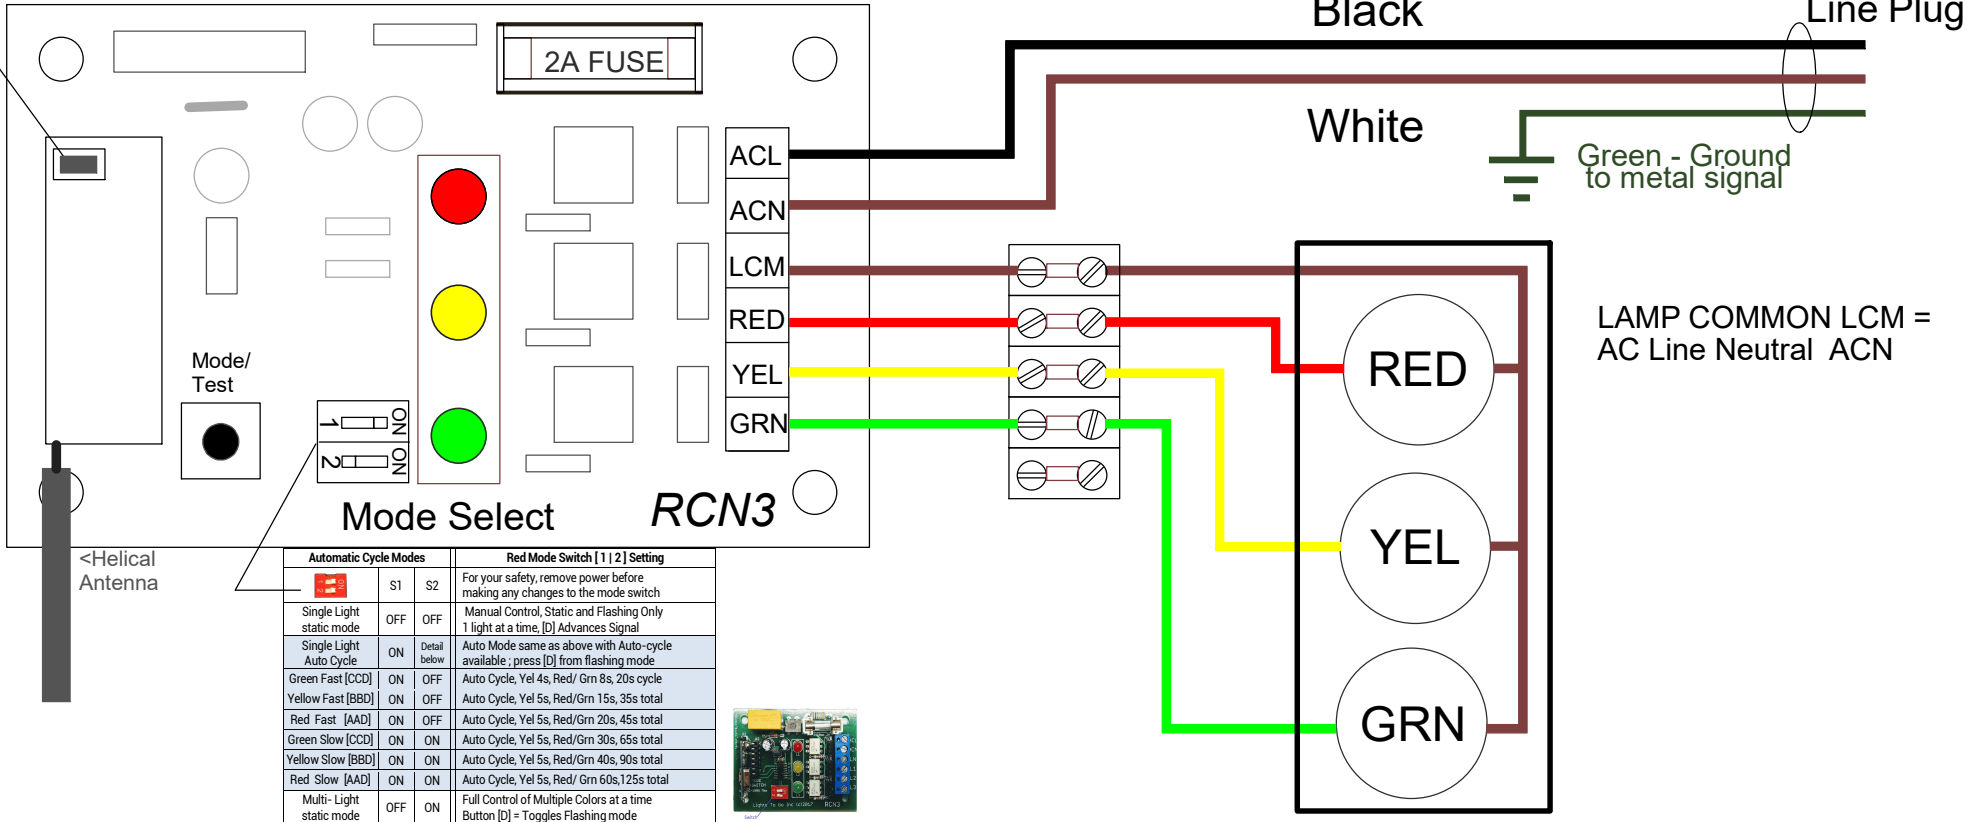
2A FUSE

Black

Line Plug

White

Green - Ground
to metal signal

ACL
ACN
LCM
RED
YEL
GRN

Mode/
Test

1 ON
2 ON

Mode Select

RCN3

<Helical
Antenna

RED

YEL

GRN

LAMP COMMON LCM =
AC Line Neutral ACN

| Automatic Cycle Modes | | | Red Mode Switch [ 1 \| 2 ] Setting |
|---|---|---|---|
| | S1 | S2 | For your safety, remove power before making any changes to the mode switch |
| Single Light static mode | OFF | OFF | Manual Control, Static and Flashing Only 1 light at a time, [D] Advances Signal |
| Single Light Auto Cycle | ON | Detail below | Auto Mode same as above with Auto-cycle available ; press [D] from flashing mode |
| Green Fast [CCD] | ON | OFF | Auto Cycle, Yel 4s, Red/ Grn 8s, 20s cycle |
| Yellow Fast [BBD] | ON | OFF | Auto Cycle, Yel 5s, Red/Grn 15s, 35s total |
| Red Fast [AAD] | ON | OFF | Auto Cycle, Yel 5s, Red/Grn 20s, 45s total |
| Green Slow [CCD] | ON | ON | Auto Cycle, Yel 5s, Red/Grn 30s, 65s total |
| Yellow Slow [BBD] | ON | ON | Auto Cycle, Yel 5s, Red/Grn 40s, 90s total |
| Red Slow [AAD] | ON | ON | Auto Cycle, Yel 5s, Red/ Grn 60s,125s total |
| Multi- Light static mode | OFF | ON | Full Control of Multiple Colors at a time Button [D] = Toggles Flashing mode |

RCN3